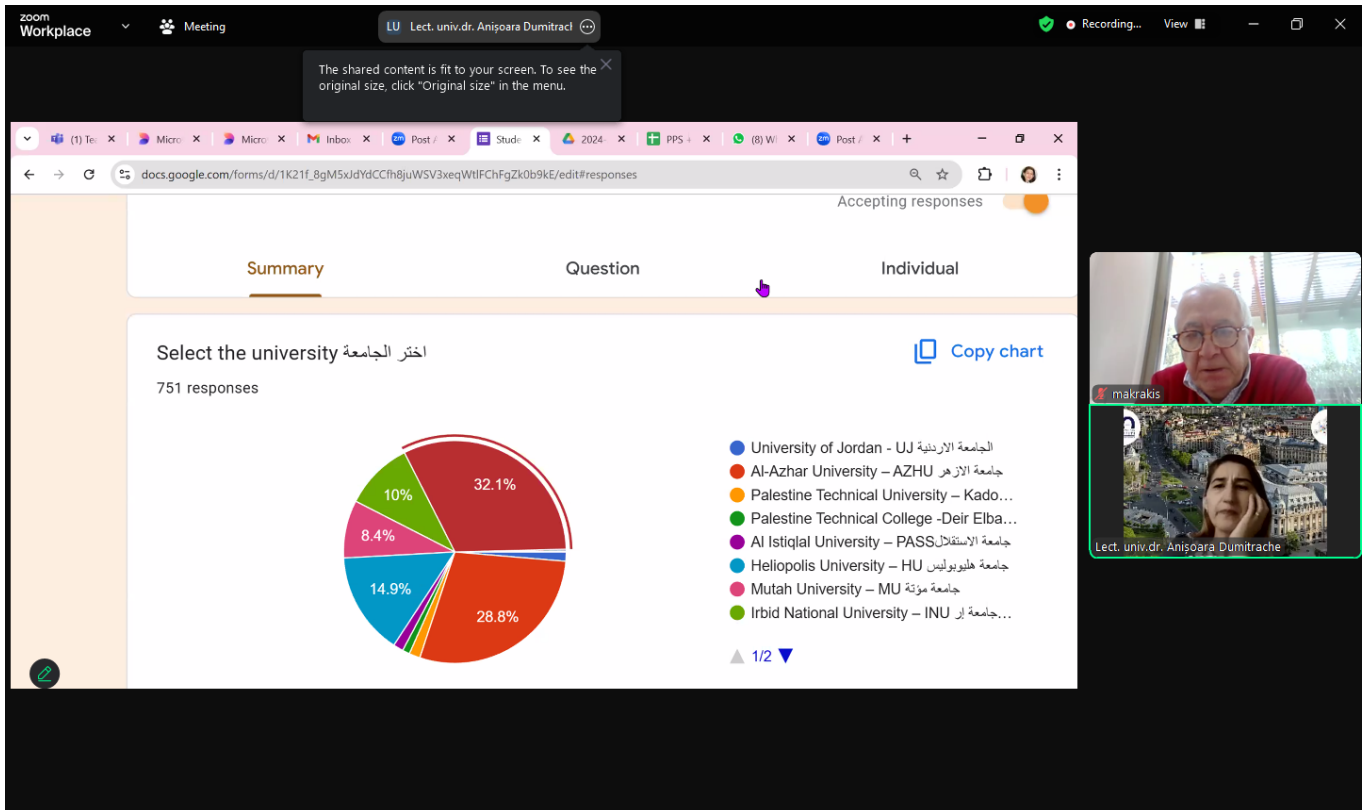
zoom Workplace
Meeting
LU Lect. univ.dr. Anișoara Dumitrach
Recording...
View

The shared content is fit to your screen. To see the original size, click "Original size" in the menu.

(1) Te
Micro
Micro
Inbox
Post
Stude
2024
PPS
(8) W
Post

docs.google.com/forms/d/1K21f_8gM5xJdYdCCfh8juWSV3xeqWtIFChFgZk0b9kE/edit#responses

Accepting responses

Summary
Question
Individual

Select the university اختر الجامعة
751 responses

Copy chart

32.1%
28.8%
14.9%
8.4%
10%

University of Jordan - UJ الجامعة الاردنية
Al-Azhar University – AZHU جامعة الازهر
Palestine Technical University – Kado...
Palestine Technical College -Deir Elba...
Al Istiqlal University – PASSجامعة الاستقلال
Heliopolis University – HU جامعة هليوبوليس
Mutah University – MU جامعة مؤتة
Irbid National University – INU جامعة إر...

1/2

makrakis
Lect. univ.dr. Anișoara Dumitrache